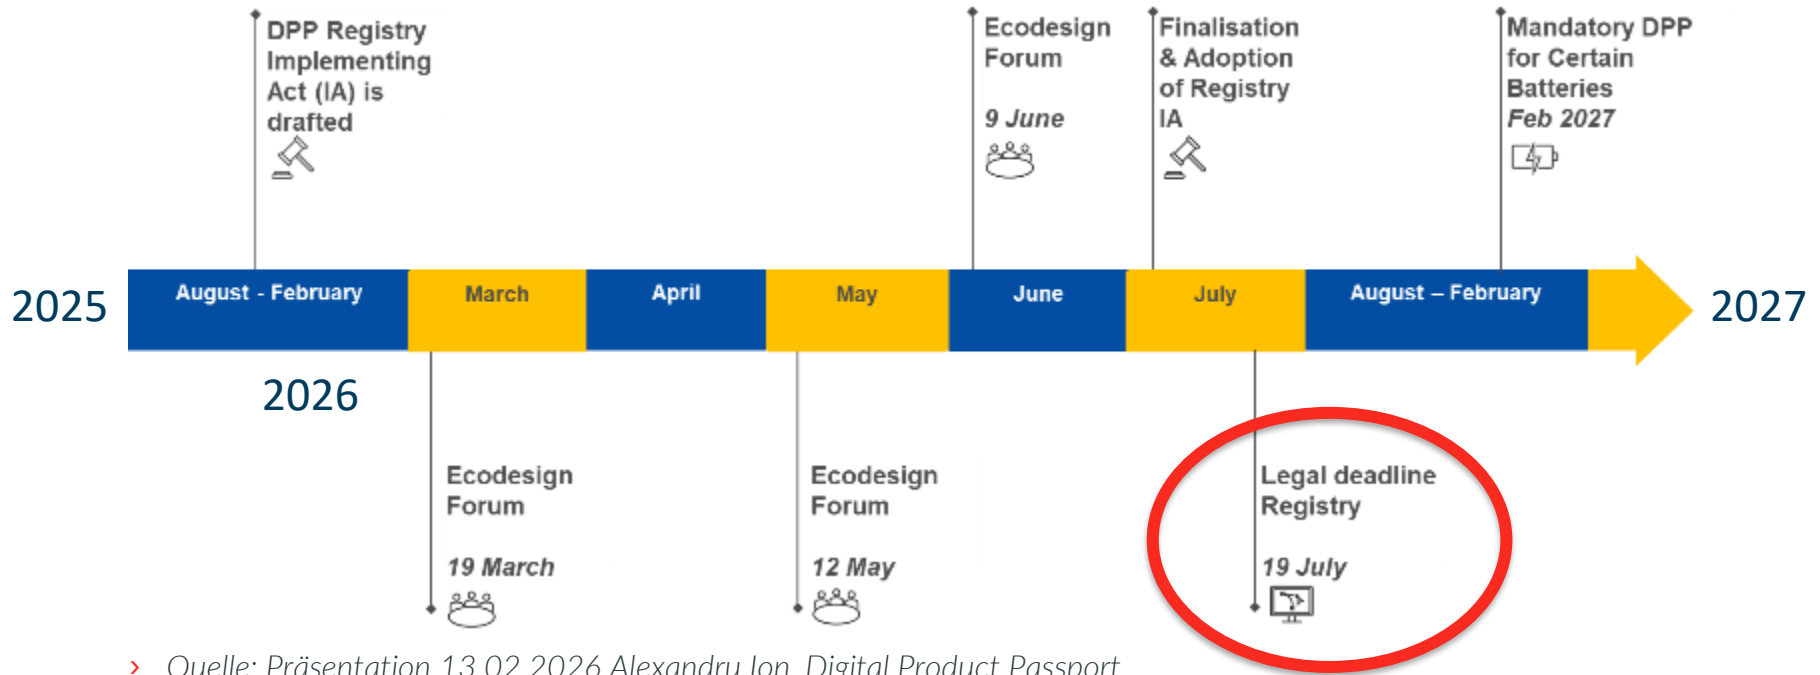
DPP Registry Implementing Act (IA) is drafted

Ecodesign Forum

9 June

Finalisation & Adoption of Registry IA

Mandatory DPP for Certain Batteries
Feb 2027

2025

August - February | March | April | May | June | July | August – February

2027

2026

Ecodesign Forum

19 March

Ecodesign Forum

12 May

Legal deadline Registry

19 July

› Quelle: Präsentation 13.02.2026 Alexandru Ion, Digital Product Passport